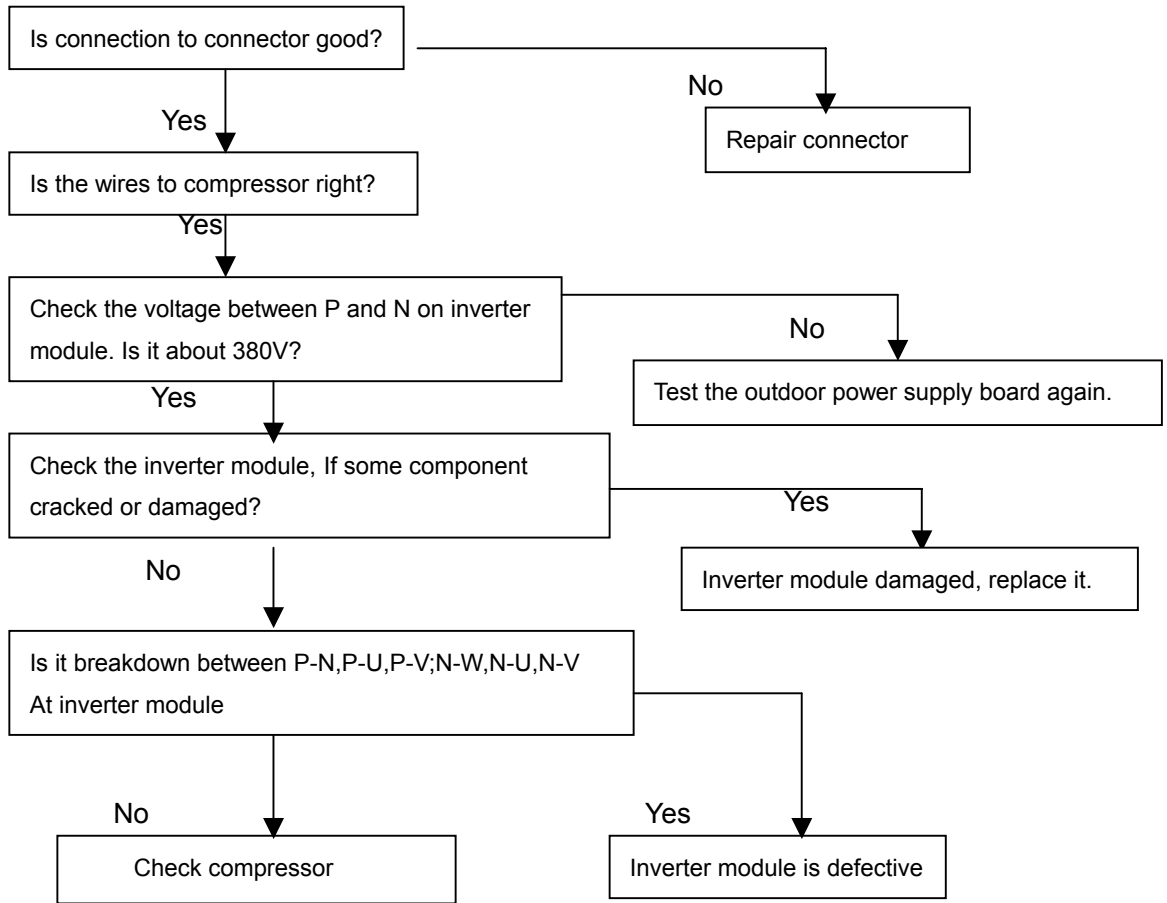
Is connection to connector good?

No

Repair connector

Yes

Is the wires to compressor right?

Yes

Check the voltage between P and N on inverter module. Is it about 380V?

No

Test the outdoor power supply board again.

Yes

Check the inverter module, If some component cracked or damaged?

Yes

Inverter module damaged, replace it.

No

Is it breakdown between P-N,P-U,P-V;N-W,N-U,N-V At inverter module

No

Check compressor

Yes

Inverter module is defective